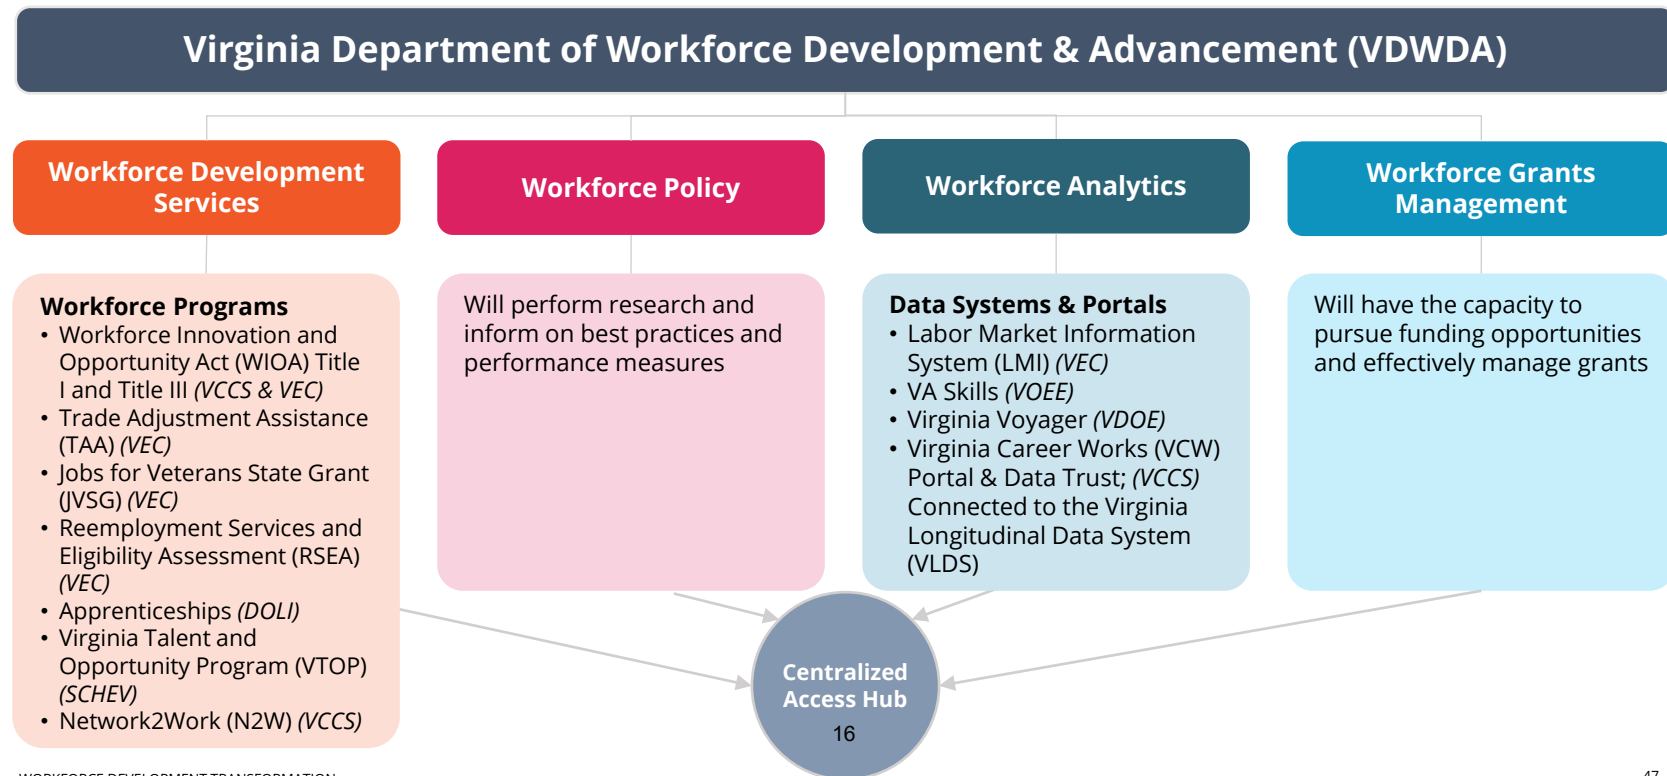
Virginia Department of Workforce Development & Advancement (VDWDA)

Workforce Development Services

Workforce Policy

Workforce Analytics

Workforce Grants Management

Workforce Programs
• Workforce Innovation and Opportunity Act (WIOA) Title I and Title III *(VCCS & VEC)*
• Trade Adjustment Assistance (TAA) *(VEC)*
• Jobs for Veterans State Grant (JVSG) *(VEC)*
• Reemployment Services and Eligibility Assessment (RSEA) *(VEC)*
• Apprenticeships *(DOLI)*
• Virginia Talent and Opportunity Program (VTOP) *(SCHEV)*
• Network2Work (N2W) *(VCCS)*

Will perform research and inform on best practices and performance measures

Data Systems & Portals
• Labor Market Information System (LMI) *(VEC)*
• VA Skills *(VOEE)*
• Virginia Voyager *(VDOE)*
• Virginia Career Works (VCW) Portal & Data Trust; *(VCCS)* Connected to the Virginia Longitudinal Data System (VLDS)

Will have the capacity to pursue funding opportunities and effectively manage grants

Centralized Access Hub
16

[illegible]
47